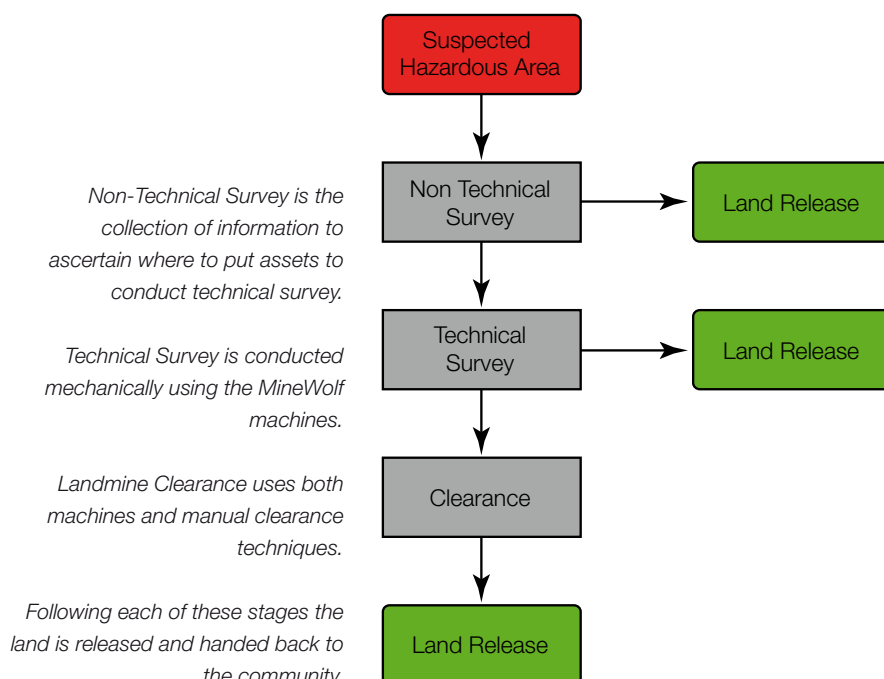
Suspected Hazardous Area

Non-Technical Survey is the collection of information to ascertain where to put assets to conduct technical survey.

Non Technical Survey

Land Release

Technical Survey is conducted mechanically using the MineWolf machines.

Technical Survey

Land Release

Landmine Clearance uses both machines and manual clearance techniques.

Clearance

Following each of these stages the land is released and handed back to the community.

Land Release